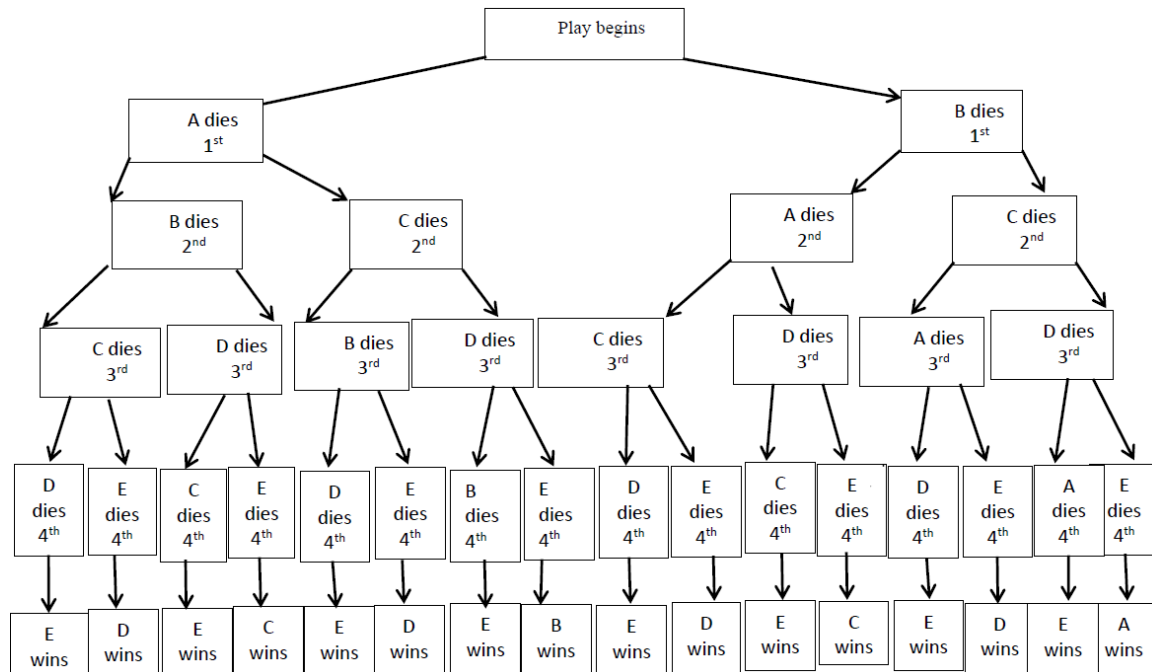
Play begins

A dies 1$^{st}$

B dies 1$^{st}$

B dies 2$^{nd}$

C dies 2$^{nd}$

A dies 2$^{nd}$

C dies 2$^{nd}$

C dies 3$^{rd}$

D dies 3$^{rd}$

B dies 3$^{rd}$

D dies 3$^{rd}$

C dies 3$^{rd}$

D dies 3$^{rd}$

A dies 3$^{rd}$

D dies 3$^{rd}$

D dies 4$^{th}$

E dies 4$^{th}$

C dies 4$^{th}$

E dies 4$^{th}$

D dies 4$^{th}$

E dies 4$^{th}$

B dies 4$^{th}$

E dies 4$^{th}$

D dies 4$^{th}$

E dies 4$^{th}$

C dies 4$^{th}$

E dies 4$^{th}$

D dies 4$^{th}$

E dies 4$^{th}$

A dies 4$^{th}$

E dies 4$^{th}$

E wins

D wins

E wins

C wins

E wins

D wins

E wins

B wins

E wins

D wins

E wins

C wins

E wins

D wins

E wins

A wins